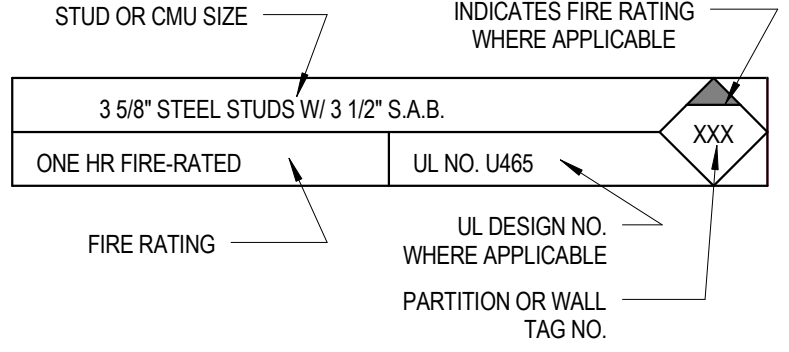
STUD OR CMU SIZE

INDICATES FIRE RATING
WHERE APPLICABLE

3 5/8" STEEL STUDS W/ 3 1/2" S.A.B.

XXX

ONE HR FIRE-RATED

UL NO. U465

UL DESIGN NO.
WHERE APPLICABLE

FIRE RATING

PARTITION OR WALL
TAG NO.